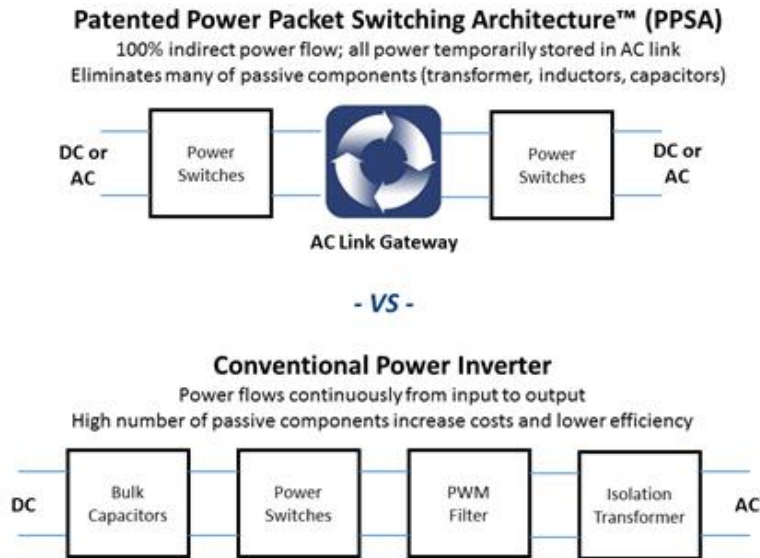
Patented Power Packet Switching Architecture™ (PPSA)

100% indirect power flow; all power temporarily stored in AC link

Eliminates many of passive components (transformer, inductors, capacitors)

DC or AC

Power Switches

AC Link Gateway

Power Switches

DC or AC

- VS -

Conventional Power Inverter

Power flows continuously from input to output

High number of passive components increase costs and lower efficiency

DC

Bulk Capacitors

Power Switches

PWM Filter

Isolation Transformer

AC